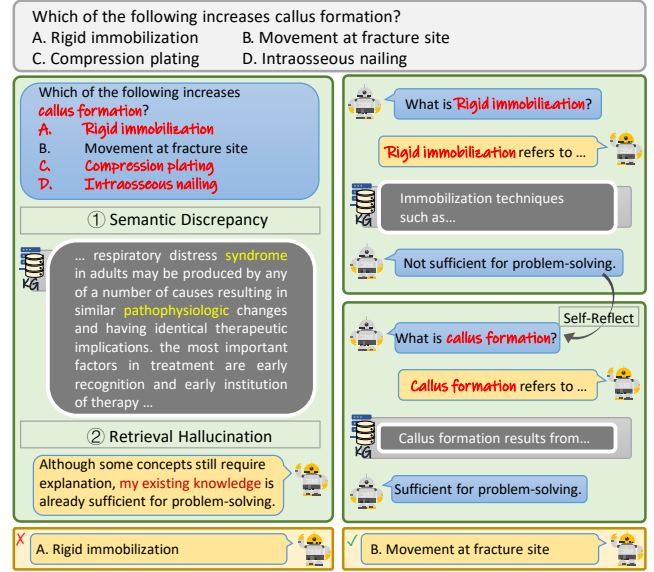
Which of the following increases callus formation?
A. Rigid immobilization B. Movement at fracture site
C. Compression plating D. Intraosseous nailing

Which of the following increases callus formation?
A. Rigid immobilization
B. Movement at fracture site
C. Compression plating
D. Intraosseous nailing

① Semantic Discrepancy

KG

... respiratory distress syndrome in adults may be produced by any of a number of causes resulting in similar pathophysiologic changes and having identical therapeutic implications. the most important factors in treatment are early recognition and early institution of therapy ...

② Retrieval Hallucination

Although some concepts still require explanation, my existing knowledge is already sufficient for problem-solving.

✗ A. Rigid immobilization

What is Rigid immobilization?

Rigid immobilization refers to ...

KG

Immobilization techniques such as...

Not sufficient for problem-solving.

Self-Reflect

What is callus formation?

Callus formation refers to ...

KG

Callus formation results from...

Sufficient for problem-solving.

✓ B. Movement at fracture site